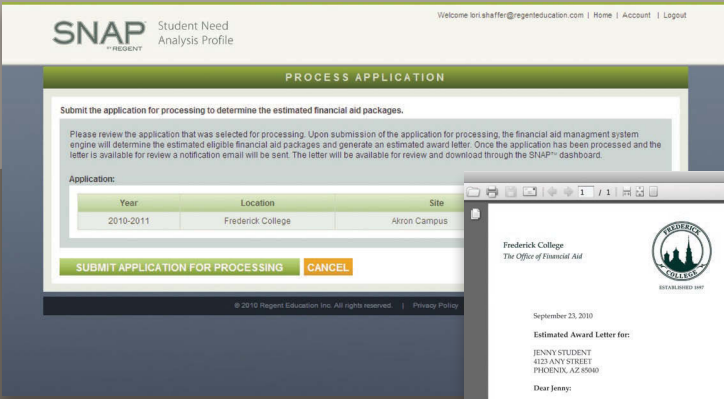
SNAP by REGENT Student Need Analysis Profile

Welcome lori.shaffer@regenteducation.com | Home | Account | Logout

PROCESS APPLICATION

Submit the application for processing to determine the estimated financial aid packages.

Please review the application that was selected for processing. Upon submission of the application for processing, the financial aid managment system engine will determine the estimated eligible financial aid packages and generate an estimated award letter. Once the application has been processed and the letter is available for review a notification email will be sent. The letter will be available for review and download through the SNAP™ dashboard.

Application:

| Year | Location | Site |
|---|---|---|
| 2010-2011 | Frederick College | Akron Campus |

SUBMIT APPLICATION FOR PROCESSING CANCEL

© 2010 Regent Education Inc. All rights reserved. | Privacy Policy

1 / 1

Frederick College
The Office of Financial Aid

FREDERICK COLLEGE
ESTABLISHED 1897

September 23, 2010

Estimated Award Letter for:

JENNY STUDENT
4123 ANY STREET
PHOENIX, AZ 85040

Dear Jenny: